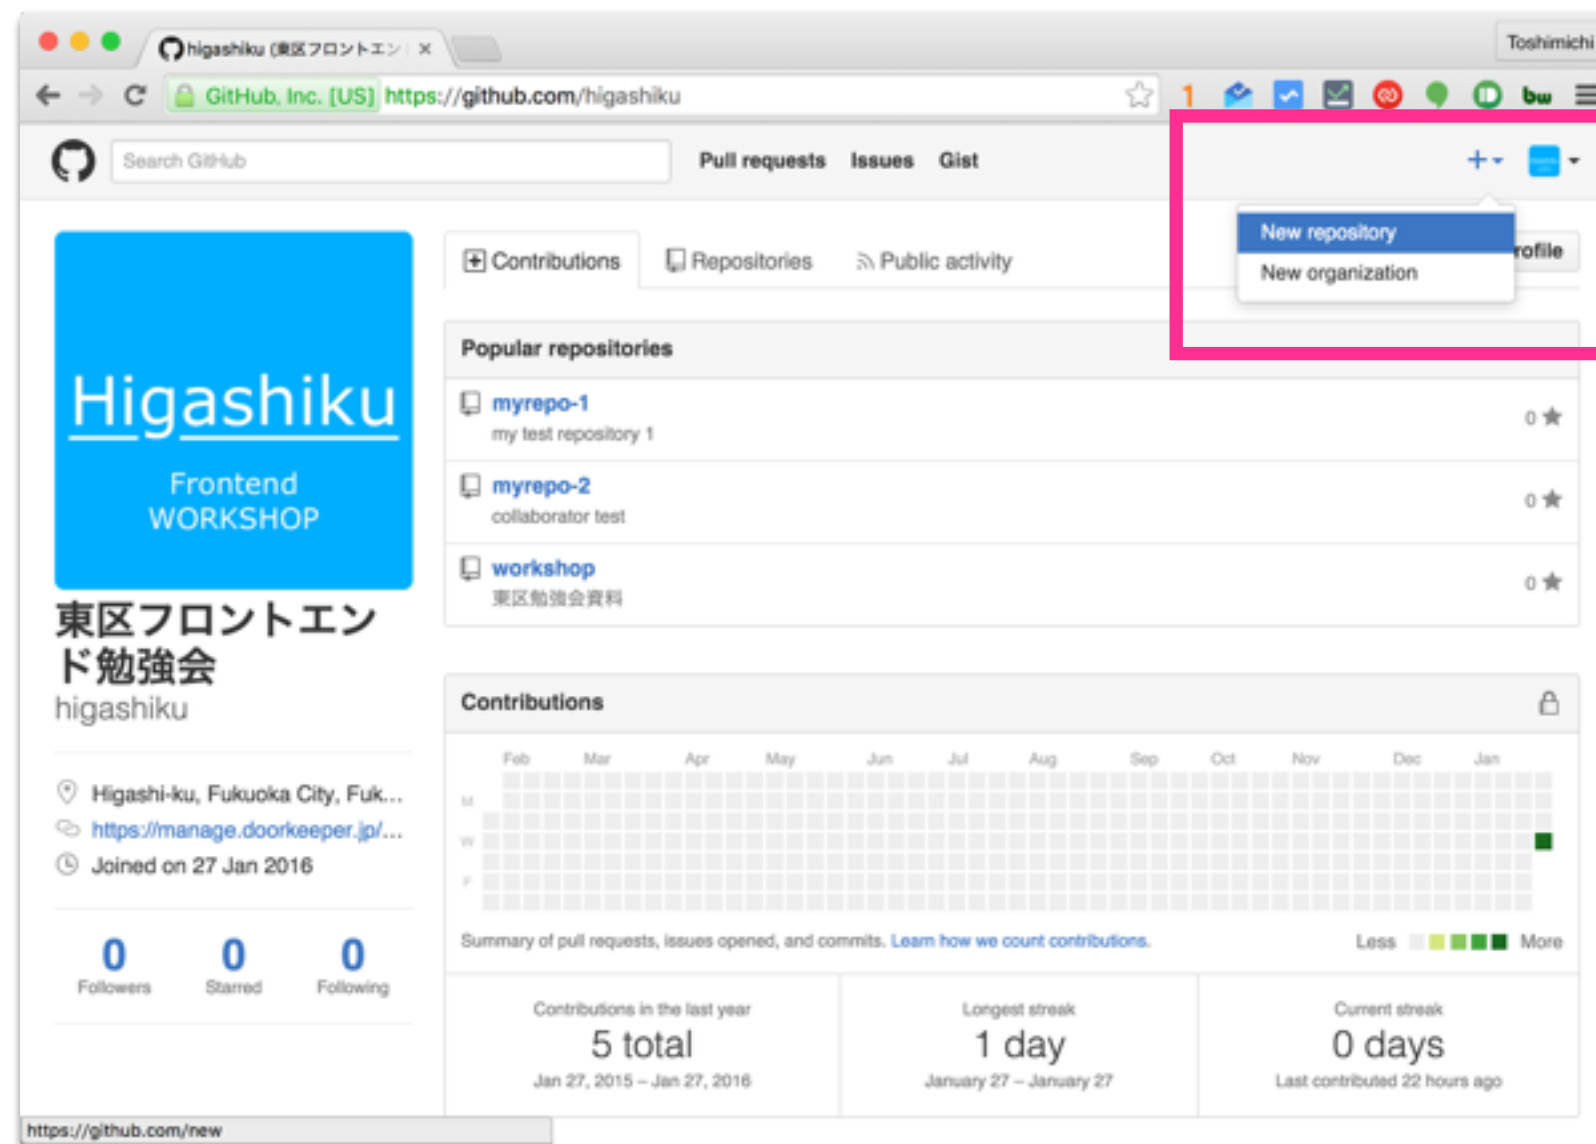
higashiku (東区フロントエン ×

Toshimichi

GitHub, Inc. [US] https://github.com/higashiku

Search GitHub

Pull requests Issues Gist

New repository
New organization

rofile

Higashiku
Frontend WORKSHOP

東区フロントエンド勉強会
higashiku

Higashi-ku, Fukuoka City, Fuk...
https://manage.doorkeeper.jp/...
Joined on 27 Jan 2016

0 Followers
0 Starred
0 Following

Contributions Repositories Public activity

Popular repositories

myrepo-1
my test repository 1
0

myrepo-2
collaborator test
0

workshop
東区勉強会資料
0

Contributions

Feb Mar Apr May Jun Jul Aug Sep Oct Nov Dec Jan

M
W
F

Summary of pull requests, issues opened, and commits. Learn how we count contributions.

Less More

Contributions in the last year
5 total
Jan 27, 2015 – Jan 27, 2016

Longest streak
1 day
January 27 – January 27

Current streak
0 days
Last contributed 22 hours ago

https://github.com/new